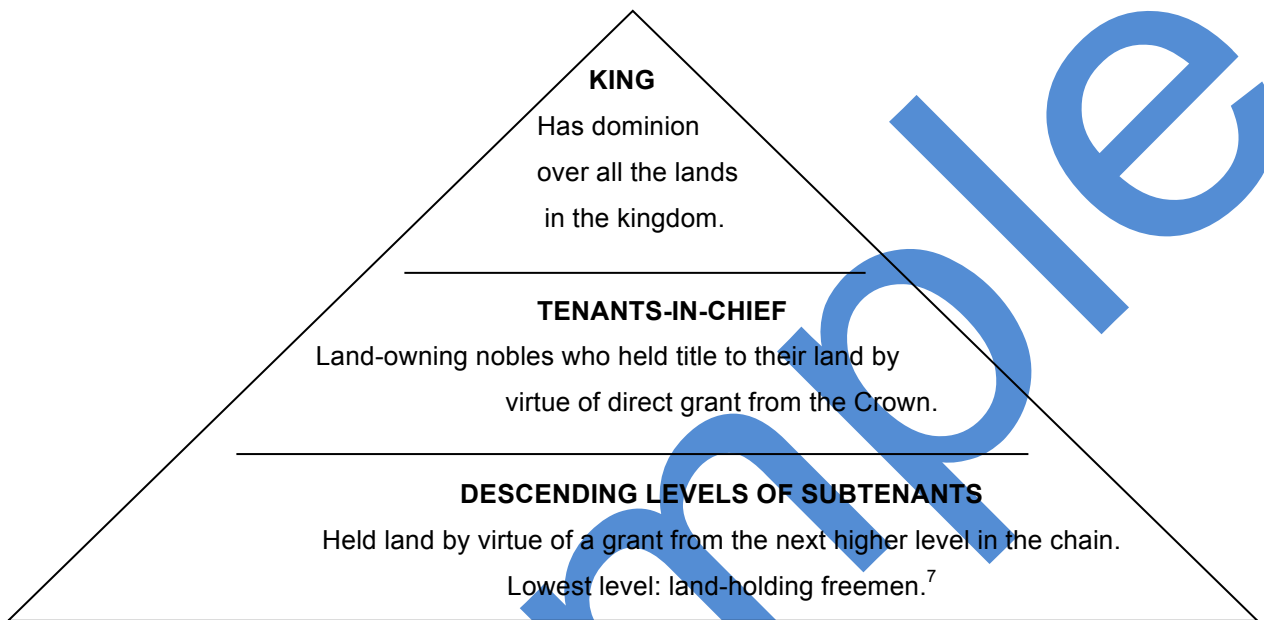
**KING**

Has dominion over all the lands in the kingdom.

**TENANTS-IN-CHIEF**

Land-owning nobles who held title to their land by virtue of direct grant from the Crown.

**DESCENDING LEVELS OF SUBTENANTS**

Held land by virtue of a grant from the next higher level in the chain.

Lowest level: land-holding freemen.$^7$

mple